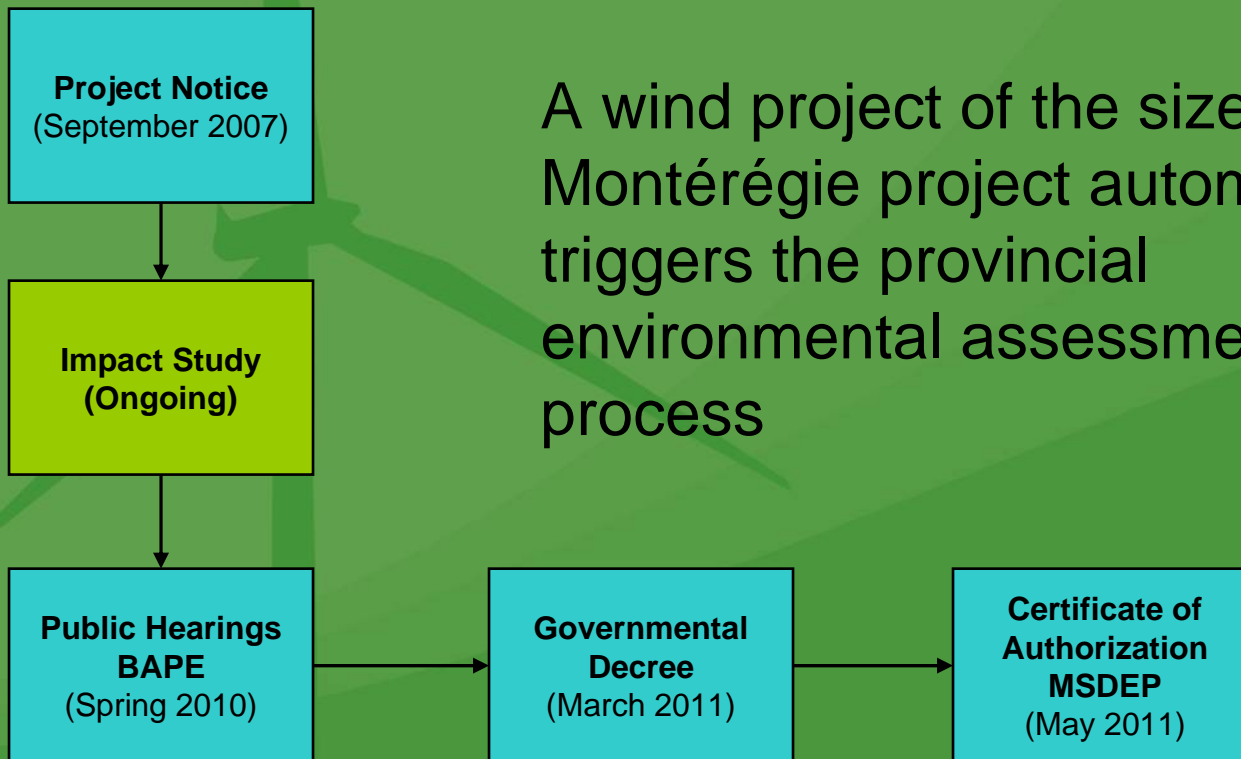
Project Notice
(September 2007)

Impact Study
(Ongoing)

Public Hearings
BAPE
(Spring 2010)

A wind project of the size Montérégie project autom triggers the provincial environmental assessme process

Governmental
Decree
(March 2011)

Certificate of
Authorization
MSDEP
(May 2011)